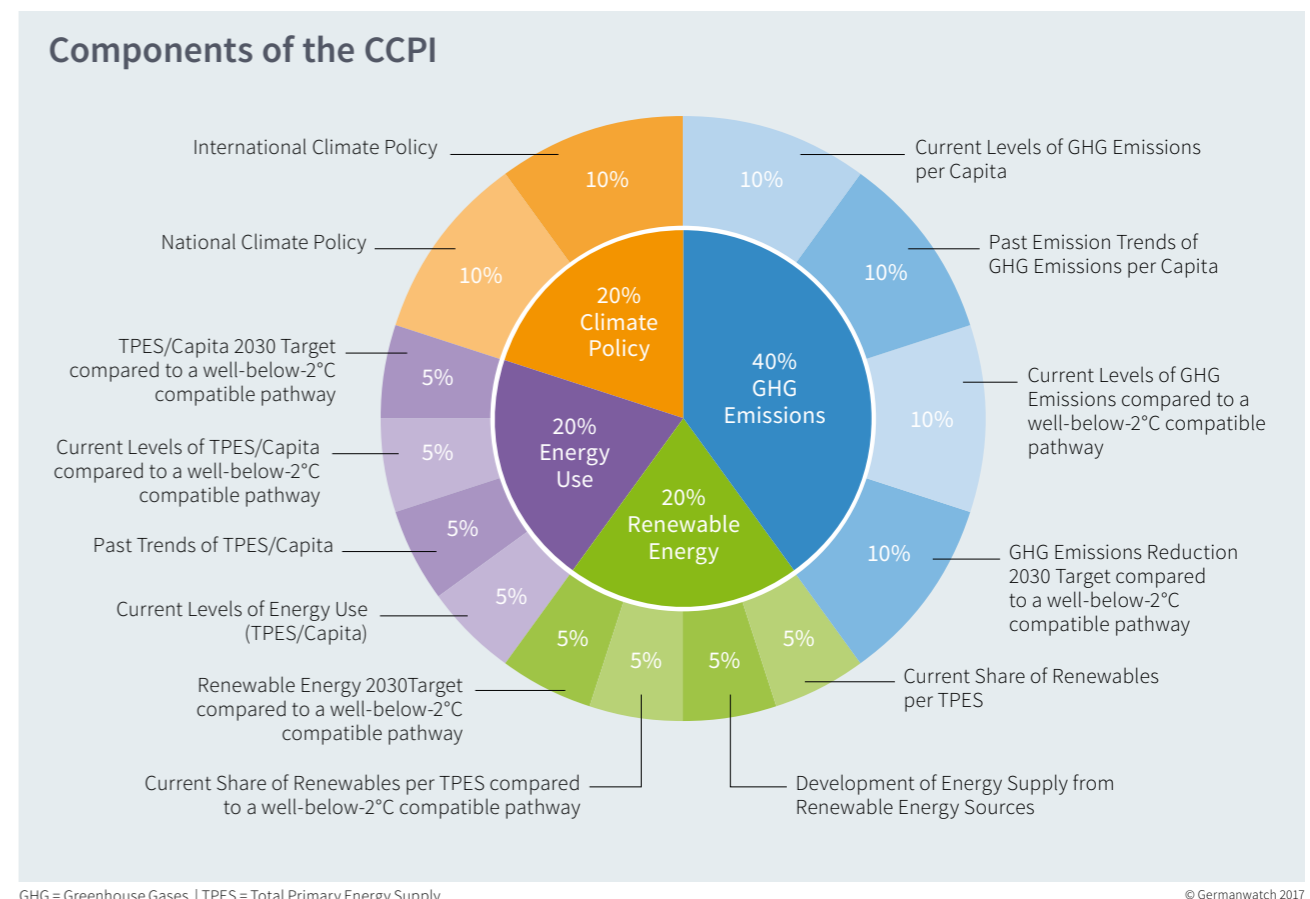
Components of the CCPI

International Climate Policy
10%

National Climate Policy
10%

TPES/Capita 2030 Target compared to a well-below-2°C compatible pathway
5%

Current Levels of TPES/Capita compared to a well-below-2°C compatible pathway
5%

Past Trends of TPES/Capita
5%

Current Levels of Energy Use (TPES/Capita)
5%

Renewable Energy 2030Target compared to a well-below-2°C compatible pathway
5%

Current Share of Renewables per TPES compared to a well-below-2°C compatible pathway
5%

Current Levels of GHG Emissions per Capita
10%

Past Emission Trends of GHG Emissions per Capita
10%

Current Levels of GHG Emissions compared to a well-below-2°C compatible pathway
10%

GHG Emissions Reduction 2030 Target compared to a well-below-2°C compatible pathway
10%

Current Share of Renewables per TPES
5%

Development of Energy Supply from Renewable Energy Sources
5%

20% Climate Policy

40% GHG Emissions

20% Energy Use

20% Renewable Energy

GHG = Greenhouse Gases | TPES = Total Primary Energy Supply

© Germanwatch 2017